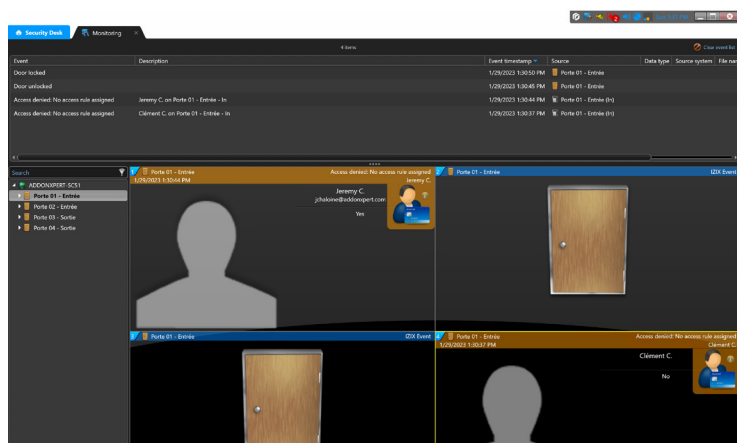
Security Desk
Monitoring

4 items
Clear event list

| Event | Description | Event timestamp | Source | Data type | Source system | File nam |
|---|---|---|---|---|---|---|
| Door locked | | 1/29/2023 1:30:50 PM | Porte 01 - Entrée | | | |
| Door unlocked | | 1/29/2023 1:30:45 PM | Porte 01 - Entrée | | | |
| Access denied: No access rule assigned | Jeremy C. on Porte 01 - Entrée - In | 1/29/2023 1:30:44 PM | Porte 01 - Entrée (In) | | | |
| Access denied: No access rule assigned | Clément C. on Porte 01 - Entrée - In | 1/29/2023 1:30:37 PM | Porte 01 - Entrée (In) | | | |

Search
ADDONXPERT-SC51
Porte 01 - Entrée
Porte 02 - Entrée
Porte 03 - Sortie
Porte 04 - Sortie

Porte 01 - Entrée
Access denied: No access rule assigned
1/29/2023 1:30:44 PM
Jeremy C.
Jeremy C.
jchaloine@addonxpert.com
Yes

Porte 01 - Entrée
IZIX Event

Porte 01 - Entrée
IZIX Event

Porte 01 - Entrée
Access denied: No access rule assigned
1/29/2023 1:30:37 PM
Clément C.
Clément C.
No